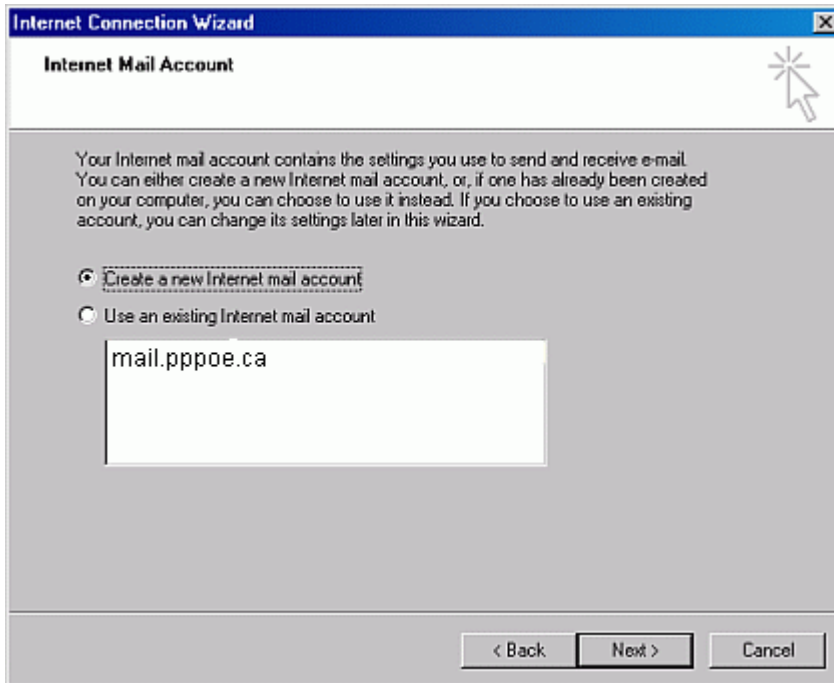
Internet Connection Wizard

Internet Mail Account

Your Internet mail account contains the settings you use to send and receive e-mail. You can either create a new Internet mail account, or, if one has already been created on your computer, you can choose to use it instead. If you choose to use an existing account, you can change its settings later in this wizard.

Create a new Internet mail account

Use an existing Internet mail account

mail.pppoe.ca

< Back

Next >

Cancel